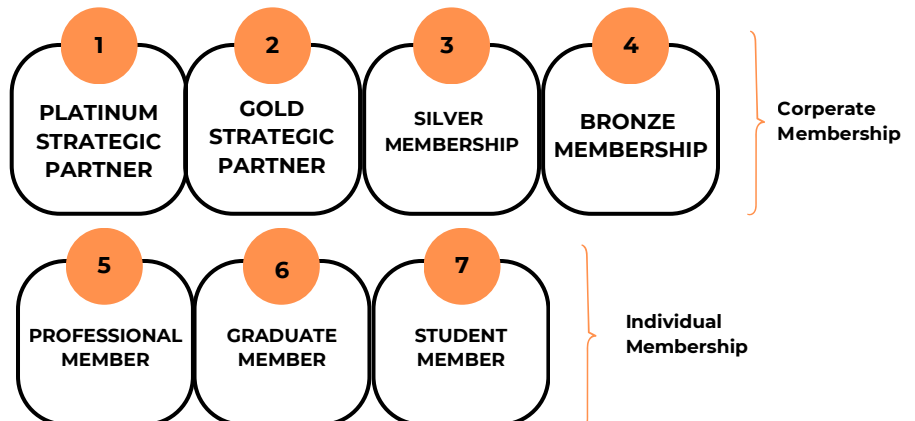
1
PLATINUM STRATEGIC PARTNER

2
GOLD STRATEGIC PARTNER

3
SILVER MEMBERSHIP

4
BRONZE MEMBERSHIP

Corperate Membership

5
PROFESSIONAL MEMBER

6
GRADUATE MEMBER

7
STUDENT MEMBER

Individual Membership